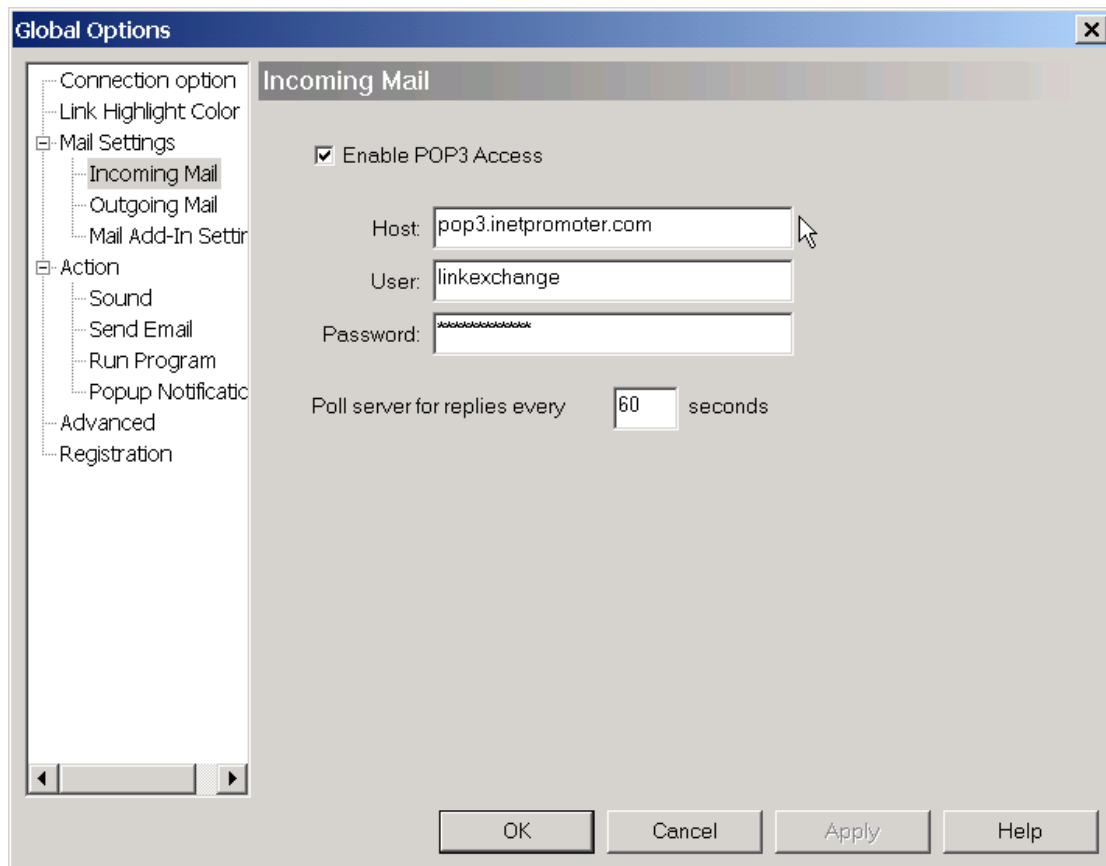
Global Options

Connection option
Link Highlight Color
Mail Settings
Incoming Mail
Outgoing Mail
Mail Add-In Settir
Action
Sound
Send Email
Run Program
Popup Notificatic
Advanced
Registration

Incoming Mail

Enable POP3 Access

Host: pop3.inetpromoter.com
User: linkexchange
Password: ************

Poll server for replies every 60 seconds

OK
Cancel
Apply
Help